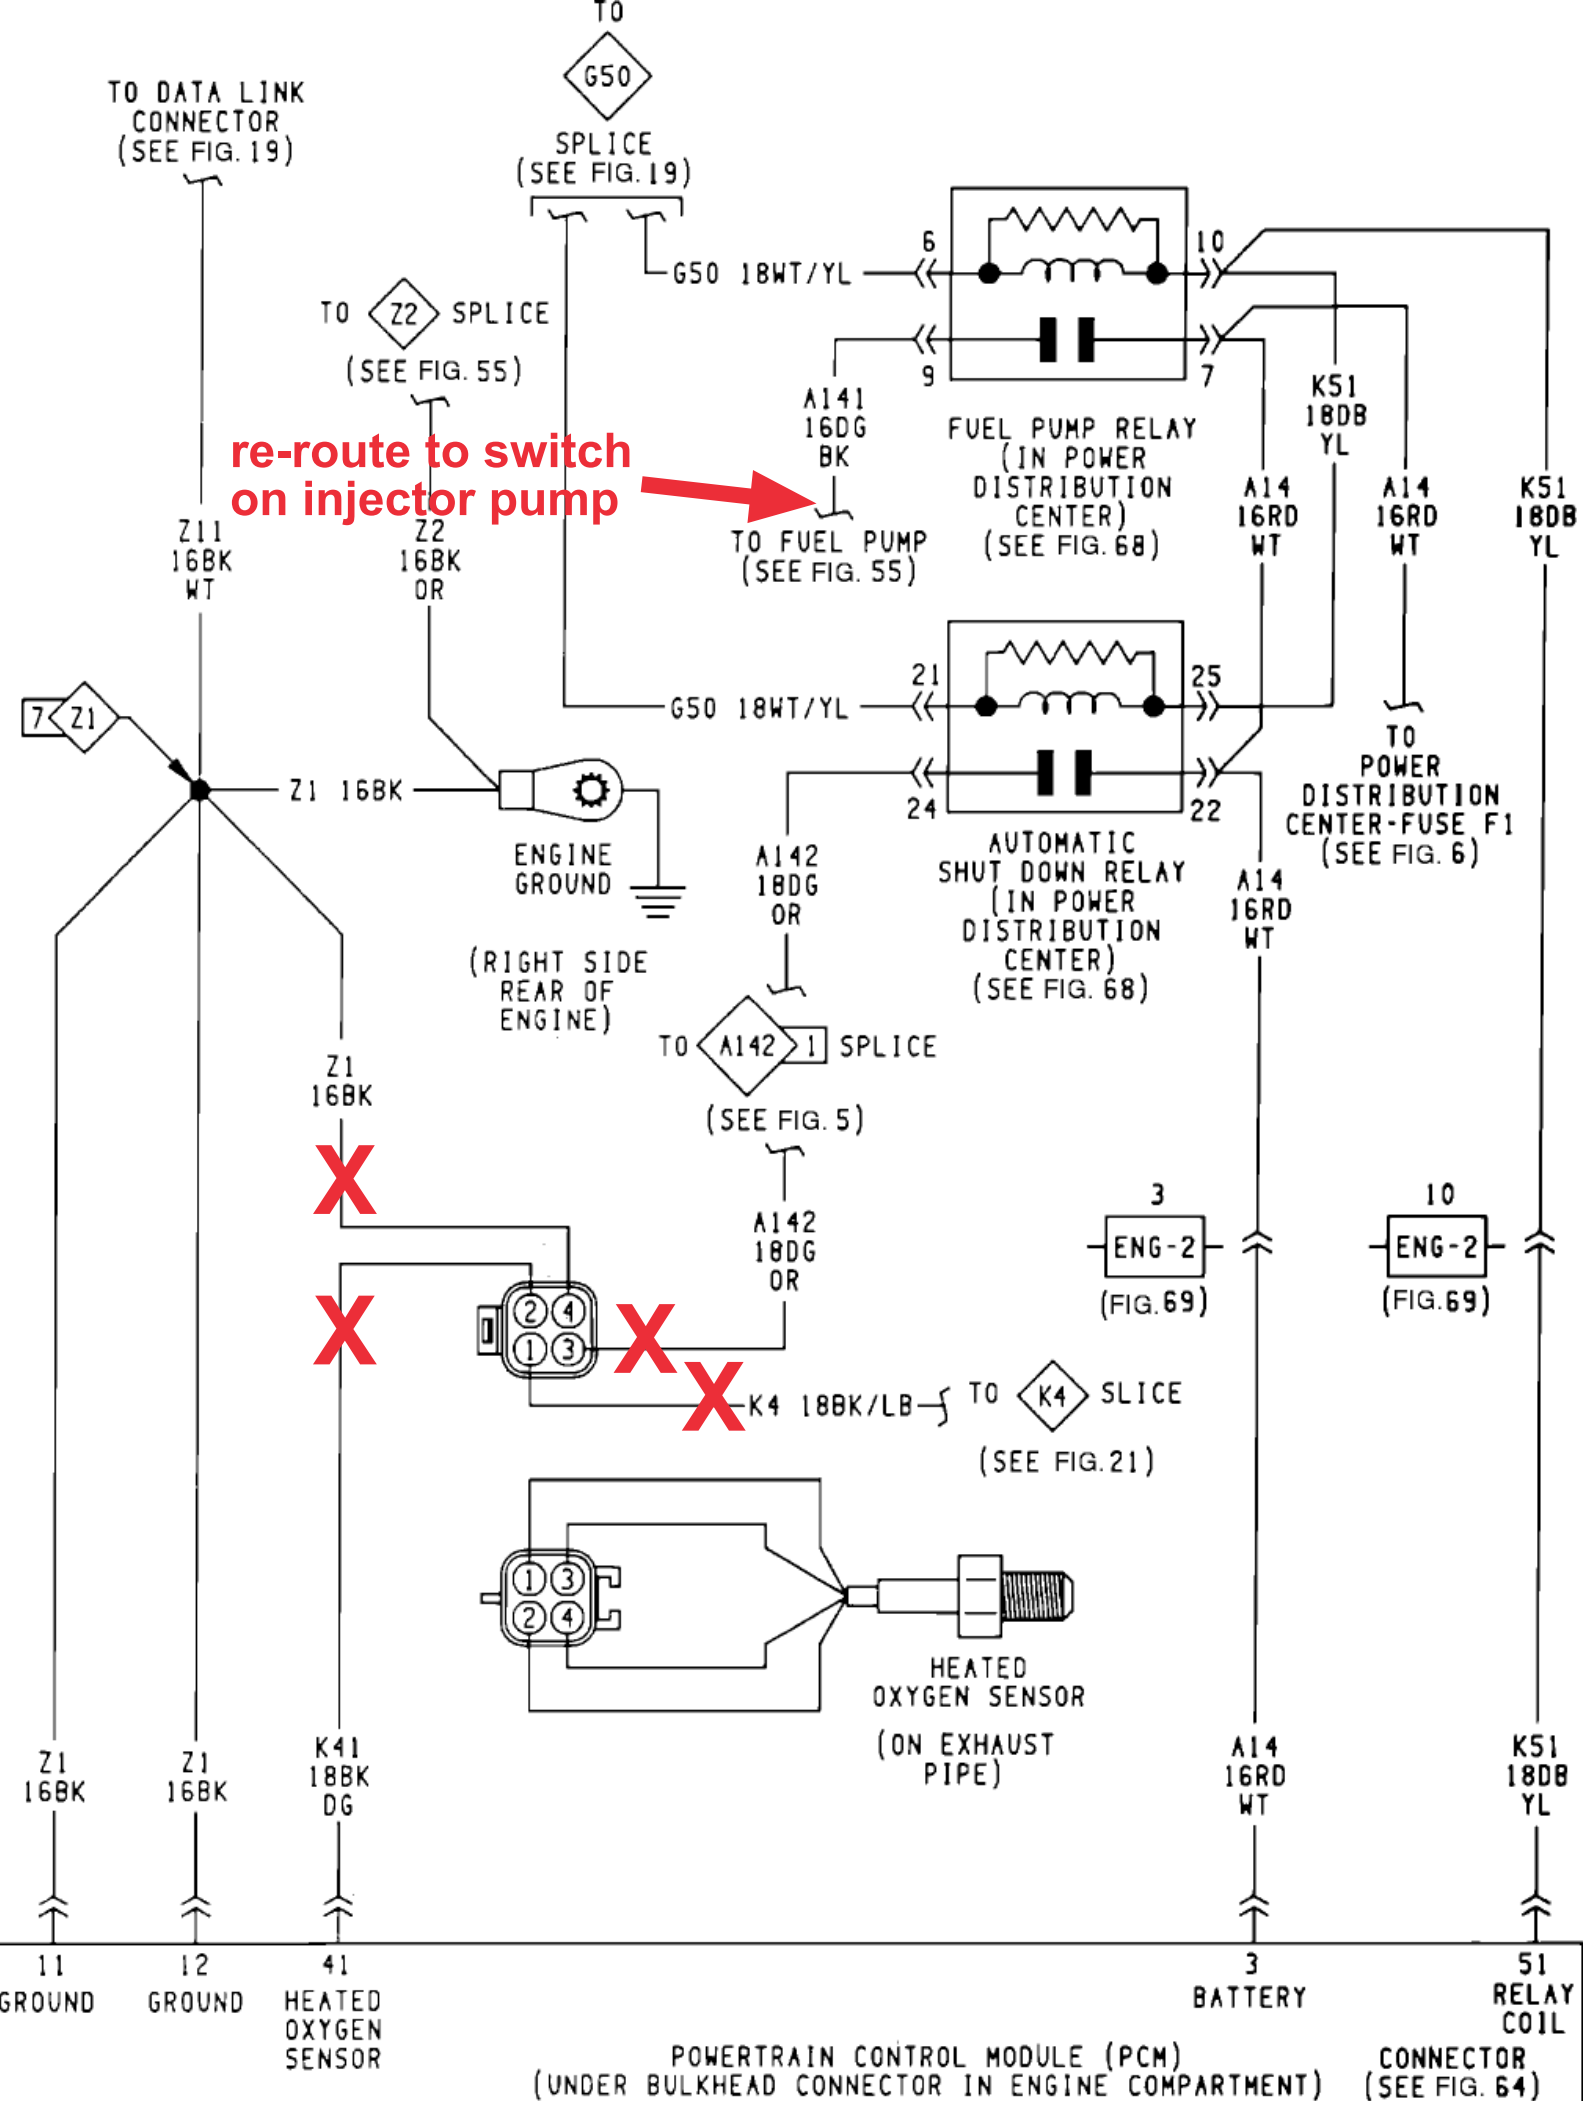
TO
G50
SPLICE
(SEE FIG. 19)

TO DATA LINK CONNECTOR (SEE FIG. 19)

TO Z2 SPLICE
(SEE FIG. 55)

re-route to switch on injector pump

G50 18WT/YL
6
10
9
7
A141
16DG
BK
TO FUEL PUMP
(SEE FIG. 55)

FUEL PUMP RELAY (IN POWER DISTRIBUTION CENTER) (SEE FIG. 68)

K51
18DB
YL
A14
16RD
WT
A14
16RD
WT
K51
18DB
YL

Z11
16BK
WT
Z2
16BK
OR

7 Z1
Z1 16BK
ENGINE GROUND
(RIGHT SIDE REAR OF ENGINE)

G50 18WT/YL
21
25
24
22
A142
18DG
OR

AUTOMATIC SHUT DOWN RELAY (IN POWER DISTRIBUTION CENTER) (SEE FIG. 68)

A14
16RD
WT

TO POWER DISTRIBUTION CENTER-FUSE F1 (SEE FIG. 6)

TO A142 1 SPLICE
(SEE FIG. 5)

Z1
16BK
X
X
X
X

A142
18DG
OR

2 4
1 3

K4 18BK/LB
TO K4 SLICE
(SEE FIG. 21)

3
ENG-2
(FIG. 69)
10
ENG-2
(FIG. 69)

1 3
2 4
HEATED OXYGEN SENSOR
(ON EXHAUST PIPE)

Z1
16BK
Z1
16BK
K41
18BK
DG
A14
16RD
WT
K51
18DB
YL

11
GROUND
12
GROUND
41
HEATED OXYGEN SENSOR
3
BATTERY
51
RELAY COIL

POWERTRAIN CONTROL MODULE (PCM)
(UNDER BULKHEAD CONNECTOR IN ENGINE COMPARTMENT)
CONNECTOR (SEE FIG. 64)